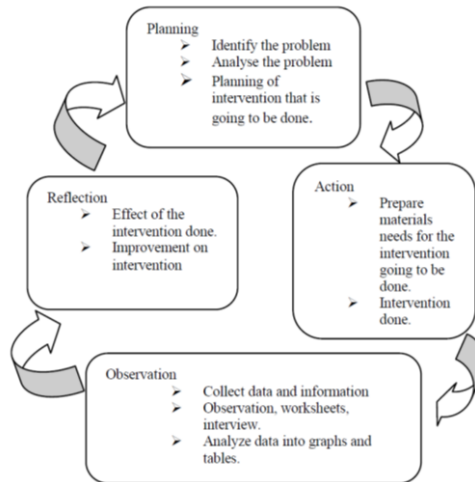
Planning
➢ Identify the problem
➢ Analyse the problem
➢ Planning of intervention that is going to be done.

Action
➢ Prepare materials needs for the intervention going to be done.
➢ Intervention done.

Observation
➢ Collect data and information
➢ Observation, worksheets, interview.
➢ Analyze data into graphs and tables.

Reflection
➢ Effect of the intervention done.
➢ Improvement on intervention